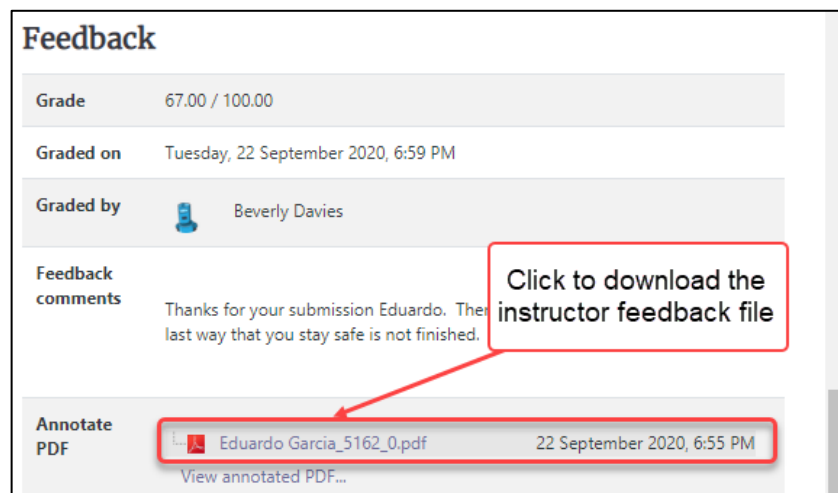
Feedback

| | |
|---|---|
| Grade | 67.00 / 100.00 |
| Graded on | Tuesday, 22 September 2020, 6:59 PM |
| Graded by | Beverly Davies |
| Feedback comments | Thanks for your submission Eduardo. Ther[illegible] last way that you stay safe is not finished. |
| Annotate PDF | Eduardo Garcia_5162_0.pdf 22 September 2020, 6:55 PM View annotated PDF... |

Click to download the instructor feedback file